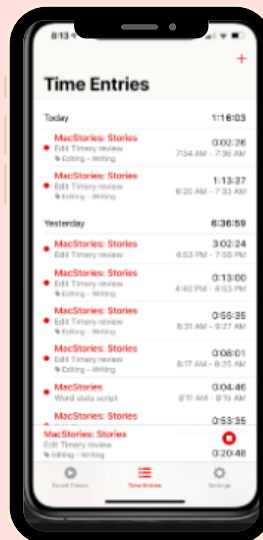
8:13
+
Time Entries

Today 1:16:03

MacStories: Stories
Edit Timery review
Editing - Writing
0:02:26
7:34 AM - 7:36 AM

MacStories: Stories
Edit Timery review
Editing - Writing
1:13:37
6:20 AM - 7:33 AM

Yesterday 6:36:59

MacStories: Stories
Edit Timery review
Editing - Writing
3:02:24
4:53 PM - 7:55 PM

MacStories: Stories
Edit Timery review
Editing - Writing
0:13:00
4:40 PM - 4:53 PM

MacStories: Stories
Edit Timery review
Editing - Writing
0:56:35
8:31 AM - 9:27 AM

MacStories: Stories
Edit Timery review
Editing - Writing
0:08:01
8:17 AM - 8:25 AM

MacStories
Word stats script
0:04:46
8:11 AM - 8:15 AM

MacStories: Stories
0:53:35

MacStories: Stories
Edit Timery review
Editing - Writing
0:20:48

Saved Timers
Time Entries
Settings